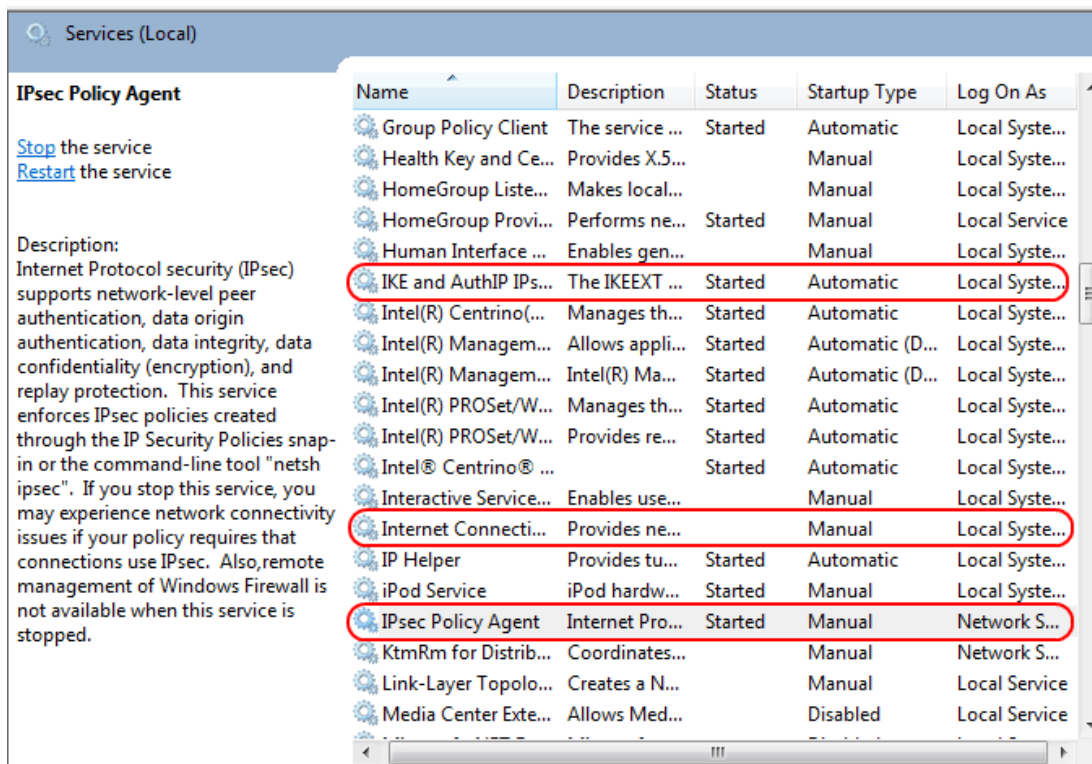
Services (Local)

IPsec Policy Agent

Stop the service
Restart the service

Description:
Internet Protocol security (IPsec) supports network-level peer authentication, data origin authentication, data integrity, data confidentiality (encryption), and replay protection. This service enforces IPsec policies created through the IP Security Policies snap-in or the command-line tool "netsh ipsec". If you stop this service, you may experience network connectivity issues if your policy requires that connections use IPsec. Also,remote management of Windows Firewall is not available when this service is stopped.

| Name | Description | Status | Startup Type | Log On As |
|---|---|---|---|---|
| Group Policy Client | The service ... | Started | Automatic | Local Syste... |
| Health Key and Ce... | Provides X.5... | | Manual | Local Syste... |
| HomeGroup Liste... | Makes local... | | Manual | Local Syste... |
| HomeGroup Provi... | Performs ne... | Started | Manual | Local Service |
| Human Interface ... | Enables gen... | | Manual | Local Syste... |
| IKE and AuthIP IPs... | The IKEEXT ... | Started | Automatic | Local Syste... |
| Intel(R) Centrino(... | Manages th... | Started | Automatic | Local Syste... |
| Intel(R) Managem... | Allows appli... | Started | Automatic (D... | Local Syste... |
| Intel(R) Managem... | Intel(R) Ma... | Started | Automatic (D... | Local Syste... |
| Intel(R) PROSet/W... | Manages th... | Started | Automatic | Local Syste... |
| Intel(R) PROSet/W... | Provides re... | Started | Automatic | Local Syste... |
| Intel® Centrino® ... | | Started | Automatic | Local Syste... |
| Interactive Service... | Enables use... | | Manual | Local Syste... |
| Internet Connecti... | Provides ne... | | Manual | Local Syste... |
| IP Helper | Provides tu... | Started | Automatic | Local Syste... |
| iPod Service | iPod hardw... | Started | Manual | Local Syste... |
| IPsec Policy Agent | Internet Pro... | Started | Manual | Network S... |
| KtmRm for Distrib... | Coordinates... | | Manual | Network S... |
| Link-Layer Topolo... | Creates a N... | | Manual | Local Service |
| Media Center Exte... | Allows Med... | | Disabled | Local Service |